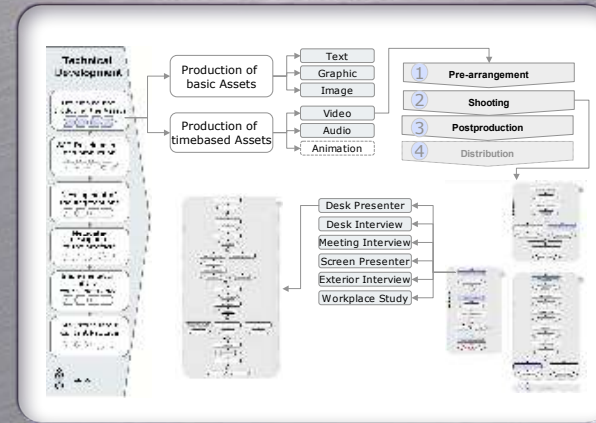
Technical Development

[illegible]

Production of basic Assets

Production of timebased Assets

Text

Graphic

Image

Video

Audio

Animation

1 Pre-arrangement

2 Shooting

3 Postproduction

4 Distribution

Desk Presenter

Desk Interview

Meeting Interview

Screen Presenter

Exterior Interview

Workplace Study